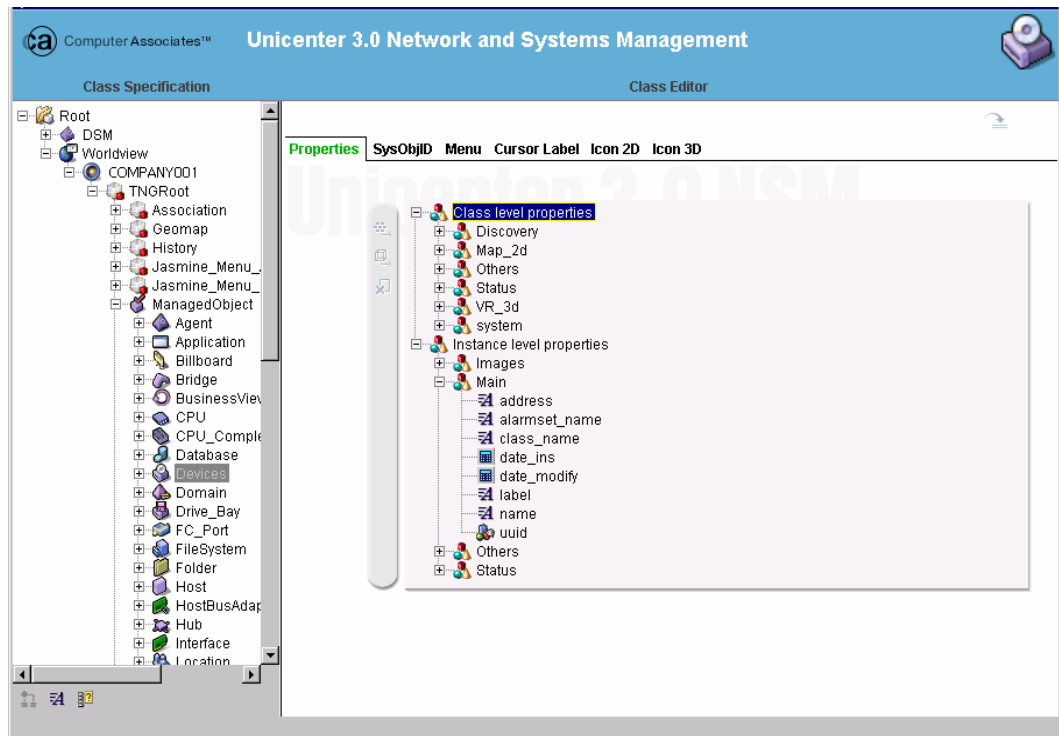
ca Computer Associates™ Unicenter 3.0 Network and Systems Management

Class Specification

Class Editor

Root
DSM
Worldview
COMPANY001
TNGRoot
Association
Geomap
History
Jasmine_Menu_
Jasmine_Menu_
ManagedObject
Agent
Application
Billboard
Bridge
BusinessViev
CPU
CPU_Comple
Database
Devices
Domain
Drive_Bay
FC_Port
FileSystem
Folder
Host
HostBusAdap
Hub
Interface
Location

Properties SysObjID Menu Cursor Label Icon 2D Icon 3D

Unicenter 3.0 NSM

Class level properties
Discovery
Map_2d
Others
Status
VR_3d
system
Instance level properties
Images
Main
address
alarmset_name
class_name
date_ins
date_modify
label
name
uuid
Others
Status